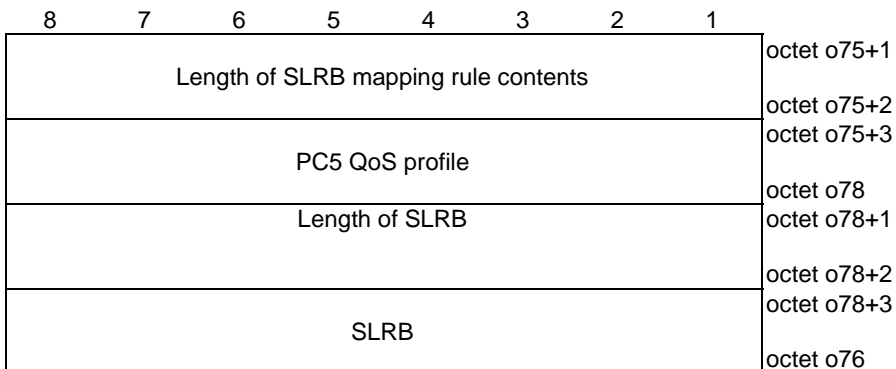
8 7 6 5 4 3 2 1

| Length of SLRB mapping rule contents | octet o75+1<br>octet o75+2 |
|---|---|
| PC5 QoS profile | octet o75+3<br>octet o78 |
| Length of SLRB | octet o78+1<br>octet o78+2 |
| SLRB | octet o78+3<br>octet o76 |